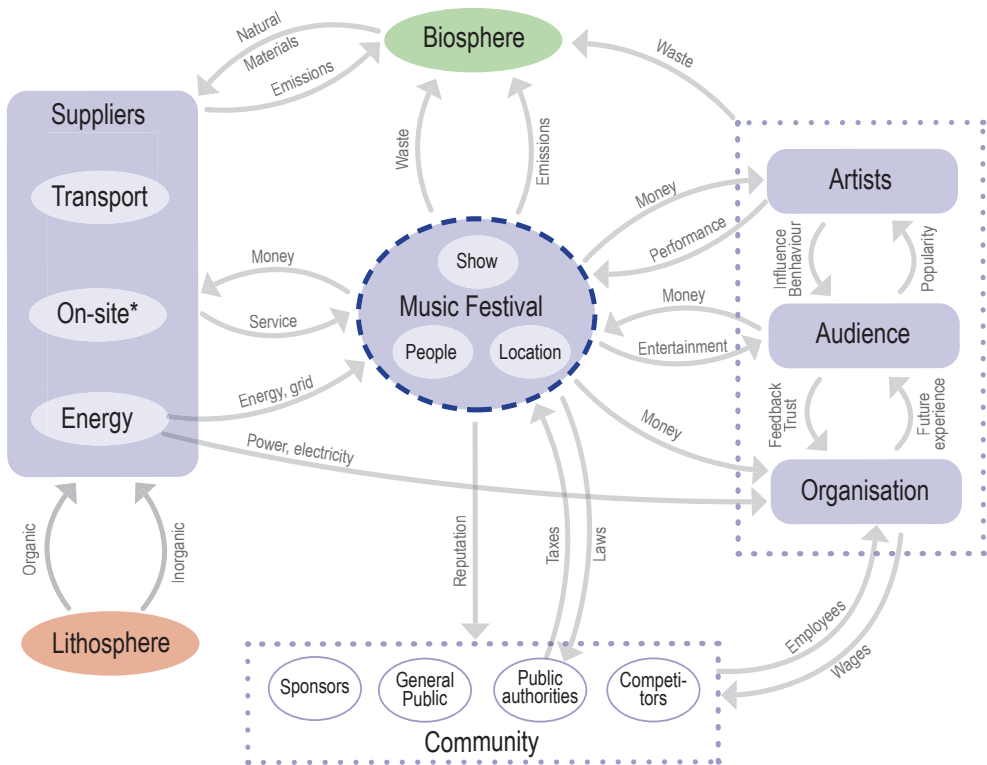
Natural Materials

Emissions

Biosphere

Waste

Suppliers

Transport

On-site*

Energy

Waste

Emissions

Money

Performance

Artists

Influence Benhaviour

Popularity

Money

Service

Show

Music Festival

People

Location

Money

Entertainment

Audience

Energy, grid

Power, electricity

Money

Feedback Trust

Future experience

Organisation

Organic

Inorganic

Reputation

Taxes

Laws

Employees

Wages

Lithosphere

Sponsors

General Public

Public authorities

Competi-tors

Community